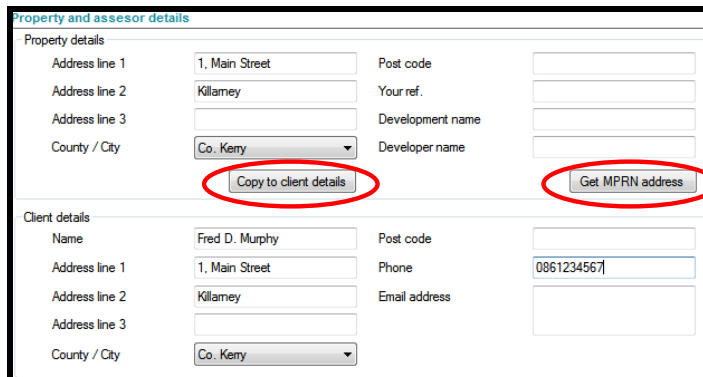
Property and assesor details

Property details

Address line 1 | 1, Main Street | Post code
Address line 2 | Killarney | Your ref.
Address line 3 | | Development name
County / City | Co. Kerry | Developer name

Copy to client details

Get MPRN address

Client details

Name | Fred D. Murphy | Post code
Address line 1 | 1, Main Street | Phone | 0861234567
Address line 2 | Killarney | Email address
Address line 3
County / City | Co. Kerry